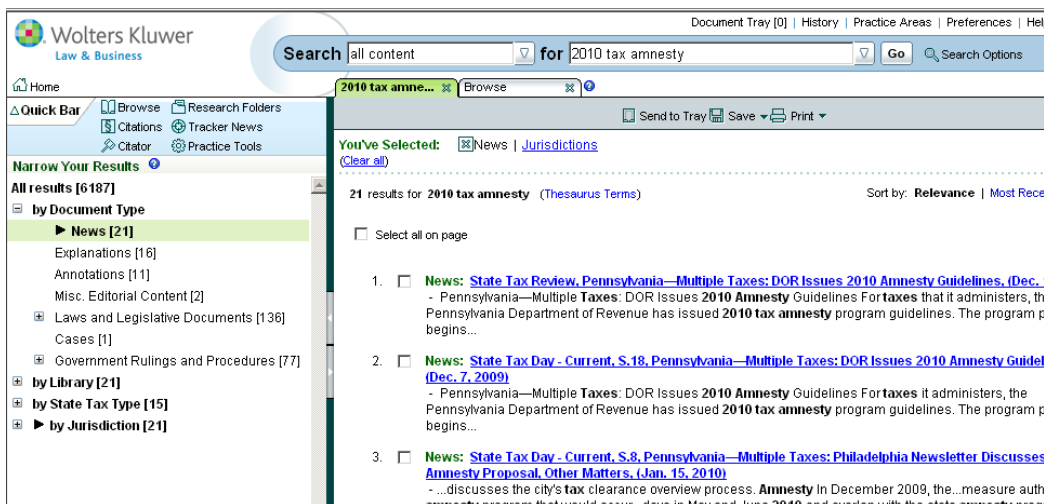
Wolters Kluwer
Law & Business

Document Tray [0] | History | Practice Areas | Preferences | Hel

Search all content for 2010 tax amnesty Go Search Options

Home

2010 tax amne... Browse

Quick Bar Browse Research Folders
Citations Tracker News
Citator Practice Tools

Narrow Your Results

All results [6187]
by Document Type
News [21]
Explanations [16]
Annotations [11]
Misc. Editorial Content [2]
Laws and Legislative Documents [136]
Cases [1]
Government Rulings and Procedures [77]
by Library [21]
by State Tax Type [15]
by Jurisdiction [21]

Send to Tray Save Print

You've Selected: News | Jurisdictions
(Clear all)

21 results for 2010 tax amnesty (Thesaurus Terms)

Sort by: Relevance | Most Rece

Select all on page

1. News: State Tax Review, Pennsylvania—Multiple Taxes: DOR Issues 2010 Amnesty Guidelines, (Dec.
- Pennsylvania—Multiple Taxes: DOR Issues 2010 Amnesty Guidelines For taxes that it administers, th Pennsylvania Department of Revenue has issued 2010 tax amnesty program guidelines. The program p begins...

2. News: State Tax Day - Current, S.18, Pennsylvania—Multiple Taxes: DOR Issues 2010 Amnesty Guidel (Dec. 7, 2009)
- Pennsylvania—Multiple Taxes: DOR Issues 2010 Amnesty Guidelines For taxes it administers, the Pennsylvania Department of Revenue has issued 2010 tax amnesty program guidelines. The program p begins...

3. News: State Tax Day - Current, S.8, Pennsylvania—Multiple Taxes: Philadelphia Newsletter Discusses Amnesty Proposal, Other Matters, (Jan. 15, 2010)
- ...discusses the city's tax clearance overview process. Amnesty In December 2009, the...measure auth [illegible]